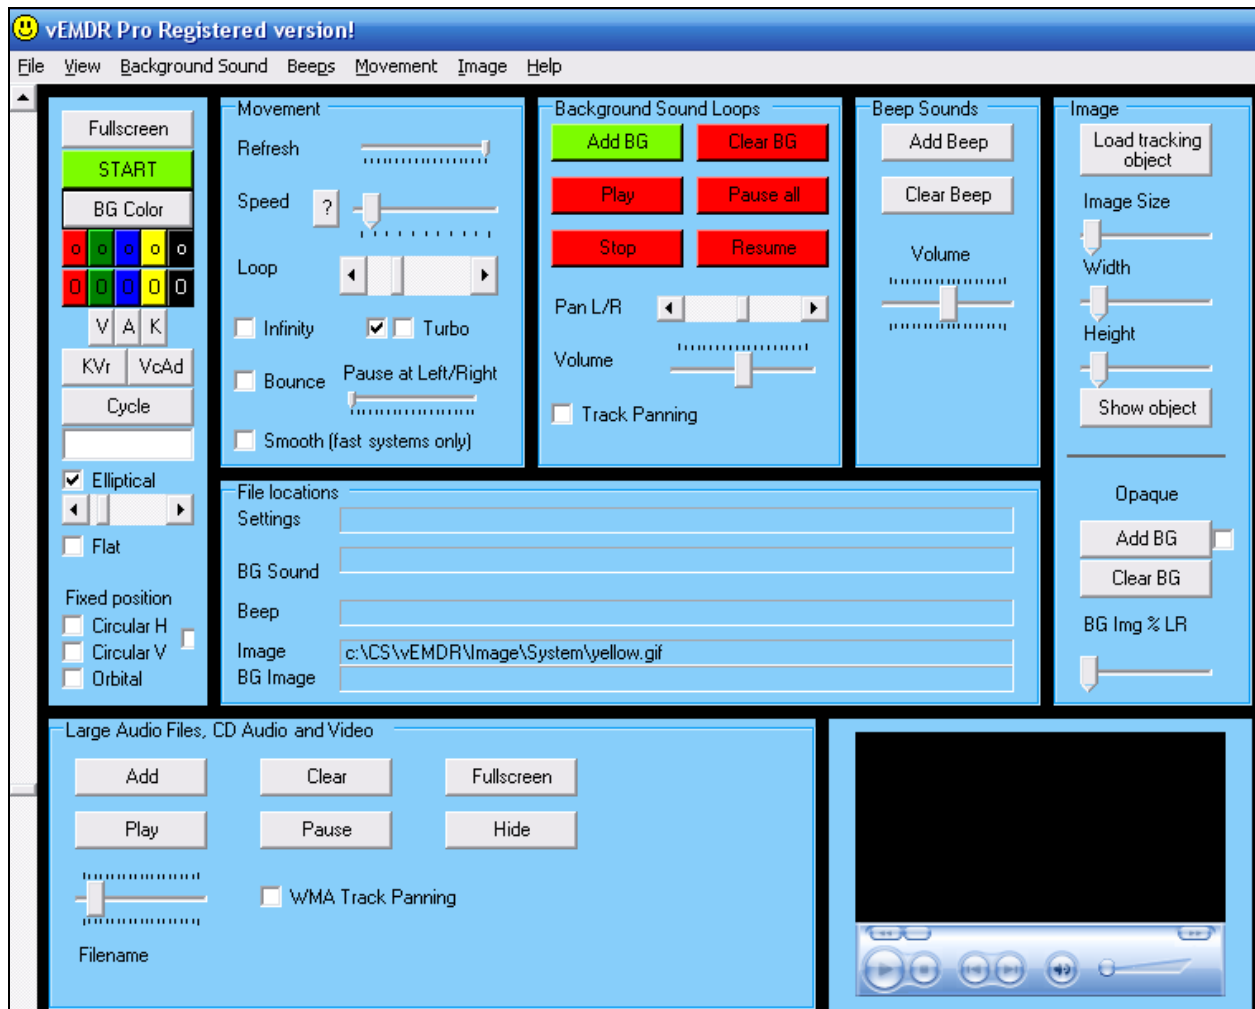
vEMDR Pro Registered version!

File View Background Sound Beeps Movement Image Help

Fullscreen
START
BG Color
o o o o o
0 0 0 0 0
V A K
KVr VcAd
Cycle
Elliptical
Flat
Fixed position
Circular H
Circular V
Orbital

Movement
Refresh
Speed ?
Loop
Infinity
Turbo
Bounce
Pause at Left/Right
Smooth (fast systems only)

Background Sound Loops
Add BG
Clear BG
Play
Pause all
Stop
Resume
Pan L/R
Volume
Track Panning

Beep Sounds
Add Beep
Clear Beep
Volume

Image
Load tracking object
Image Size
Width
Height
Show object
Opaque
Add BG
Clear BG
BG Img % LR

File locations
Settings
BG Sound
Beep
Image c:\CS\vEMDR\Image\System\yellow.gif
BG Image

Large Audio Files, CD Audio and Video
Add
Clear
Fullscreen
Play
Pause
Hide
WMA Track Panning
Filename